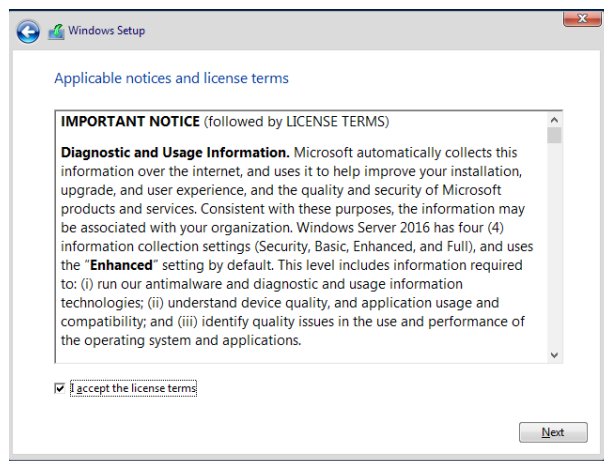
Windows Setup

Applicable notices and license terms

IMPORTANT NOTICE (followed by LICENSE TERMS)

Diagnostic and Usage Information. Microsoft automatically collects this information over the internet, and uses it to help improve your installation, upgrade, and user experience, and the quality and security of Microsoft products and services. Consistent with these purposes, the information may be associated with your organization. Windows Server 2016 has four (4) information collection settings (Security, Basic, Enhanced, and Full), and uses the "Enhanced" setting by default. This level includes information required to: (i) run our antimalware and diagnostic and usage information technologies; (ii) understand device quality, and application usage and compatibility; and (iii) identify quality issues in the use and performance of the operating system and applications.

I accept the license terms

Next